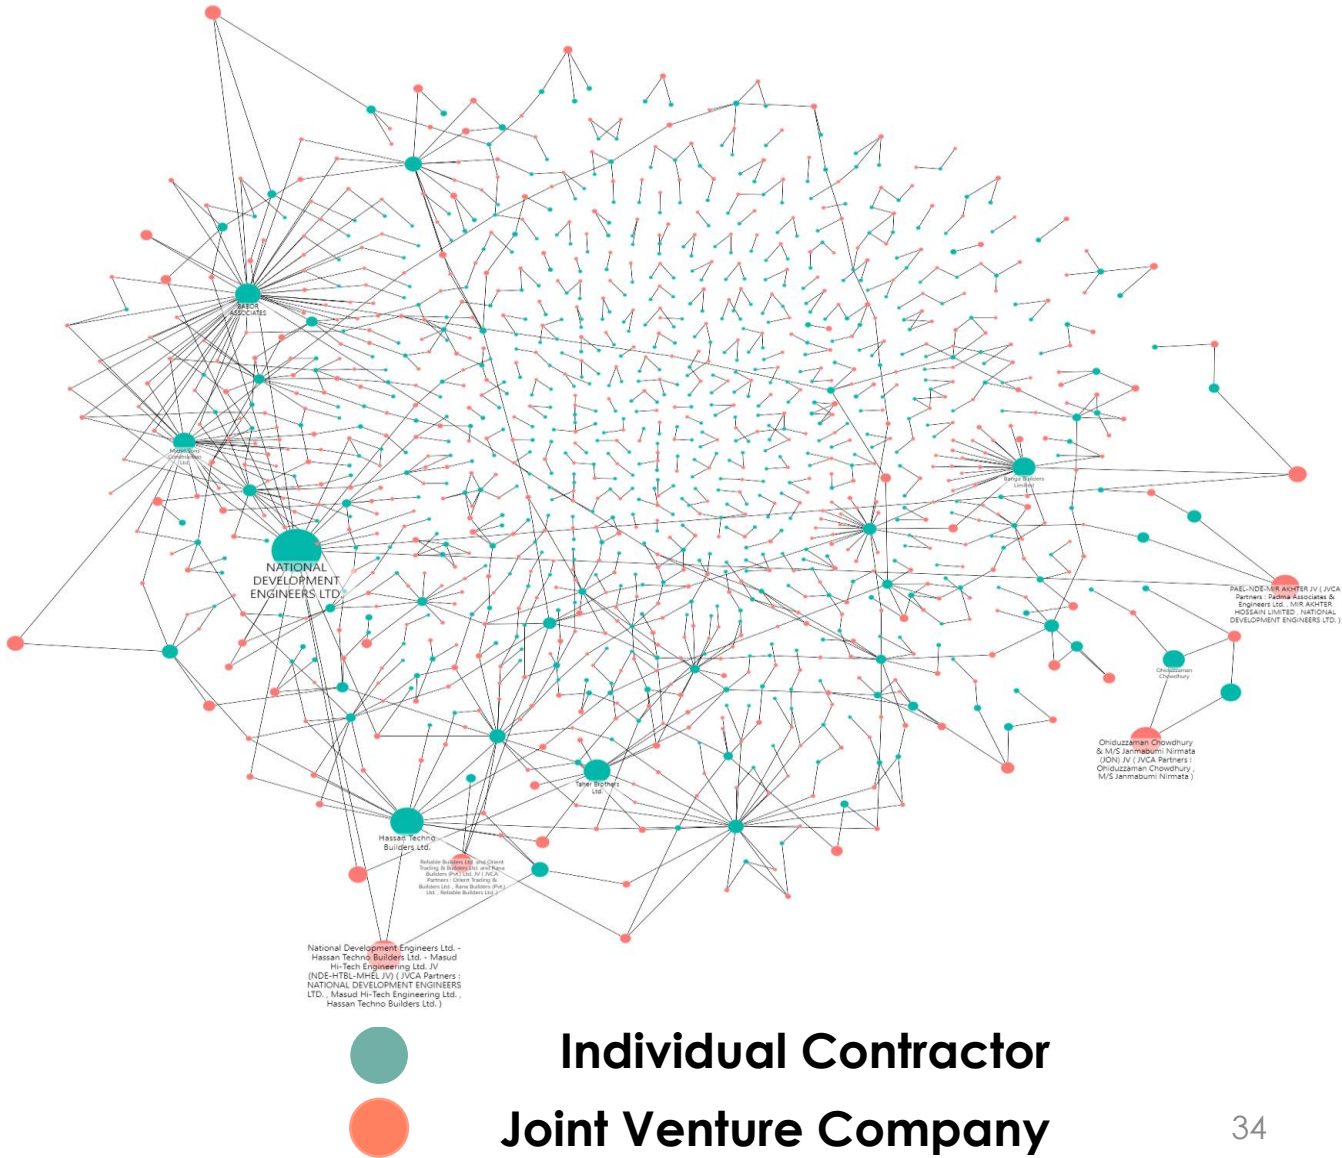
SABOR ASSOCIATES

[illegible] Construction Ltd.

NATIONAL DEVELOPMENT ENGINEERS LTD.

Rangs Builders Limited

PAEL-NDE-MIR AKHTER JV ( JVCA Partners : Padma Associates & Engineers Ltd. , MIR AKHTER HOSSAIN LIMITED , NATIONAL DEVELOPMENT ENGINEERS LTD. )

Ohiduzzaman Chowdhury

Ohiduzzaman Chowdhury & M/S Janmabumi Nirmata (JON) JV ( JVCA Partners : Ohiduzzaman Chowdhury , M/S Janmabumi Nirmata )

Taher Brothers Ltd.

Hassan Techno Builders Ltd.

Reliable Builders Ltd. and Orient Trading & Builders Ltd. and Rana Builders (Pvt.) Ltd. JV ( JVCA Partners : Orient Trading & Builders Ltd. , Rana Builders (Pvt) Ltd. , Reliable Builders Ltd. )

National Development Engineers Ltd. - Hassan Techno Builders Ltd. - Masud Hi-Tech Engineering Ltd. JV (NDE-HTBL-MHEL JV) ( JVCA Partners : NATIONAL DEVELOPMENT ENGINEERS LTD. , Masud Hi-Tech Engineering Ltd. , Hassan Techno Builders Ltd. )

Individual Contractor

Joint Venture Company

34